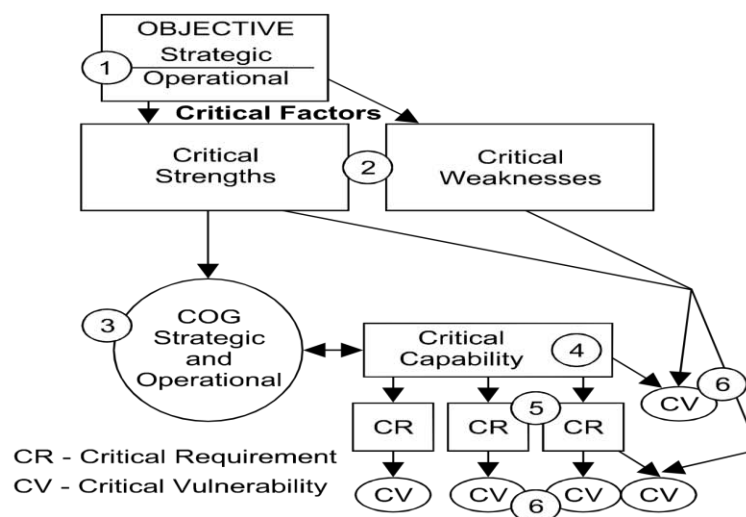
OBJECTIVE
1
Strategic
Operational

Critical Factors

Critical Strengths
2
Critical Weaknesses

3
COG Strategic and Operational

Critical Capability
4

CV
6

CR
5
CR
CR

CR - Critical Requirement
CV - Critical Vulnerability

CV
CV
6
CV
CV